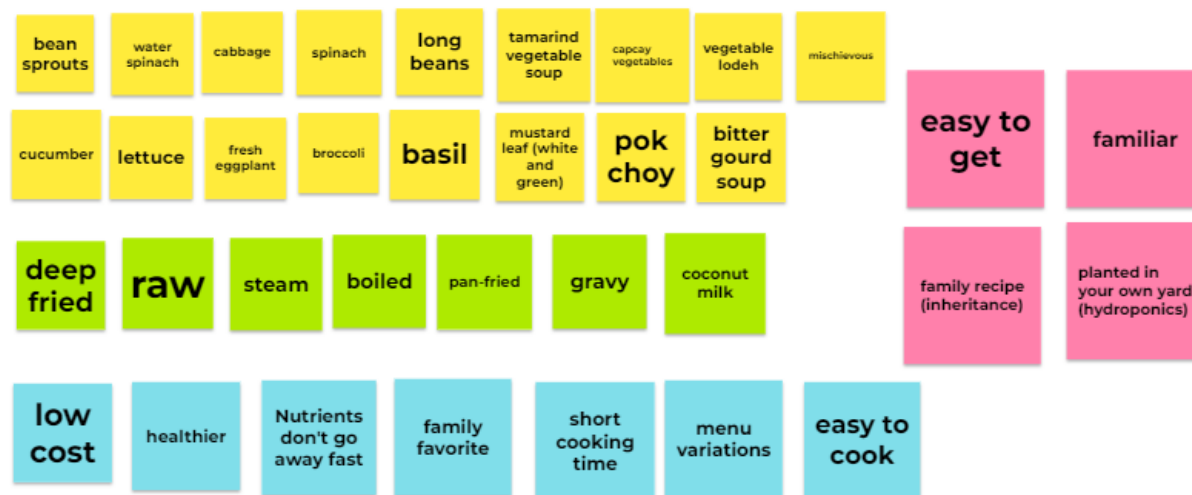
bean sprouts

water spinach

cabbage

spinach

long beans

tamarind vegetable soup

capcay vegetables

vegetable lodeh

mischievous

cucumber

lettuce

fresh eggplant

broccoli

basil

mustard leaf (white and green)

pok choy

bitter gourd soup

easy to get

familiar

deep fried

raw

steam

boiled

pan-fried

gravy

coconut milk

family recipe (inheritance)

planted in your own yard (hydroponics)

low cost

healthier

Nutrients don't go away fast

family favorite

short cooking time

menu variations

easy to cook